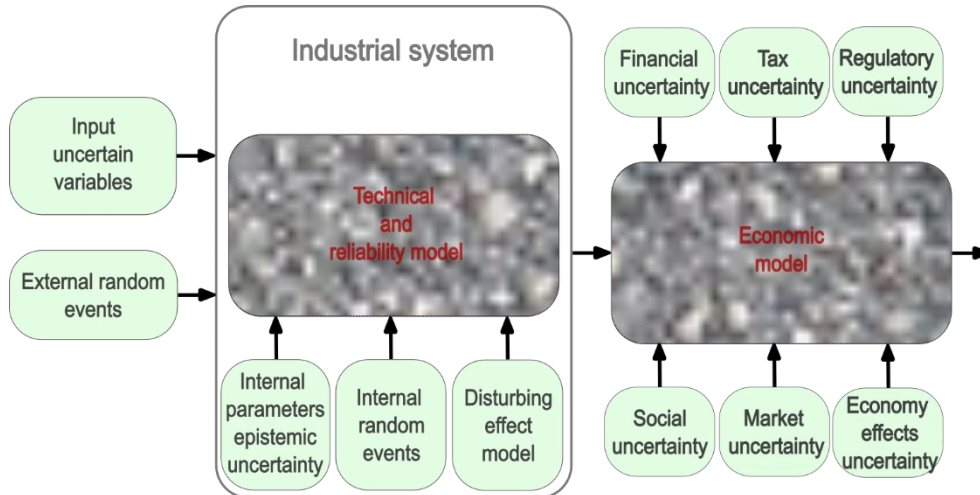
Industrial system

Input uncertain variables

External random events

Technical and reliability model

Internal parameters epistemic uncertainty

Internal random events

Disturbing effect model

Financial uncertainty

Tax uncertainty

Regulatory uncertainty

Economic model

Social uncertainty

Market uncertainty

Economy effects uncertainty